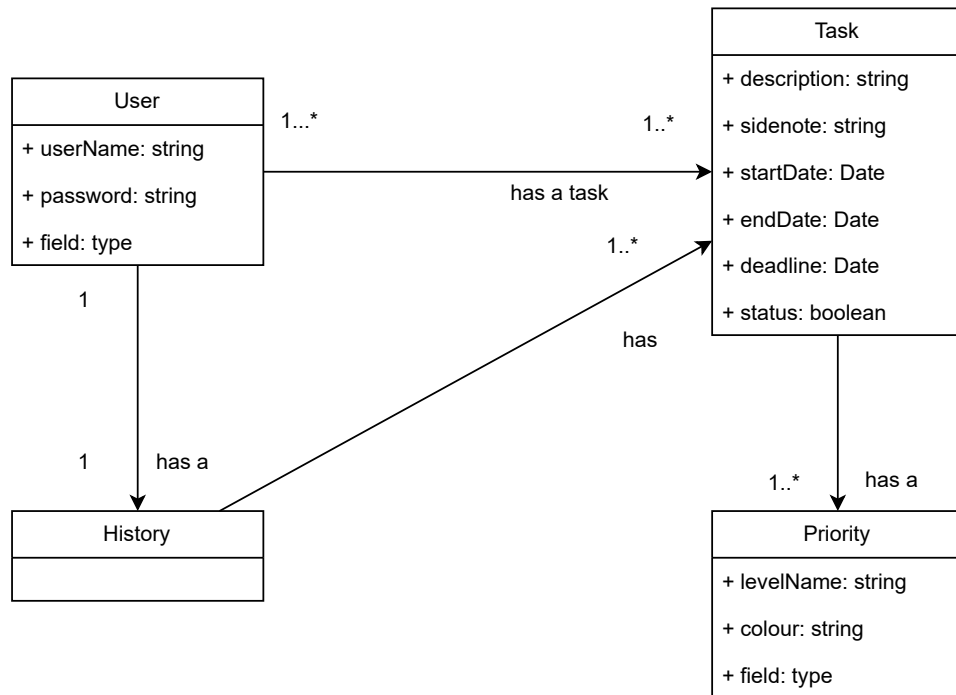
Task
+ description: string
+ sidenote: string
+ startDate: Date
+ endDate: Date
+ deadline: Date
+ status: boolean

User
+ userName: string
+ password: string
+ field: type

1...*

1..*

has a task

1..*

1

has

1

has a

History

1..*

has a

Priority
+ levelName: string
+ colour: string
+ field: type